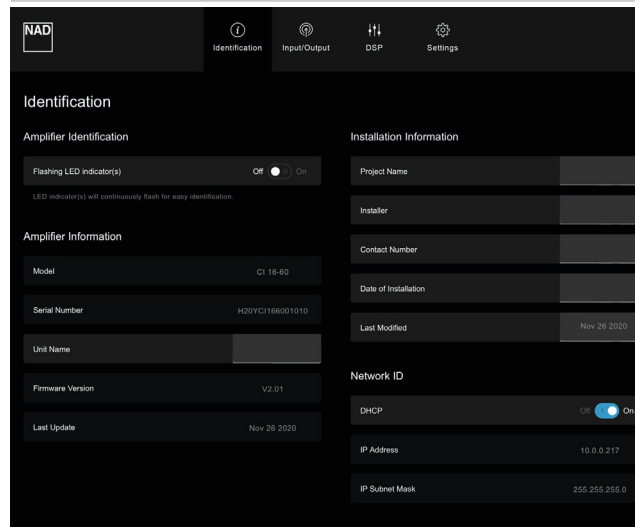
NAD

Identification Input/Output DSP Settings

Identification

Amplifier Identification

Flashing LED indicator(s) Off On

LED indicator(s) will continuously flash for easy identification.

Amplifier Information

Model CI 16-60

Serial Number H20YCI166001010

Unit Name

Firmware Version V2.01

Last Update Nov 26 2020

Installation Information

Project Name

Installer

Contact Number

Date of Installation

Last Modified Nov 26 2020

Network ID

DHCP Off On

IP Address 10.0.0.217

IP Subnet Mask 255.255.255.0